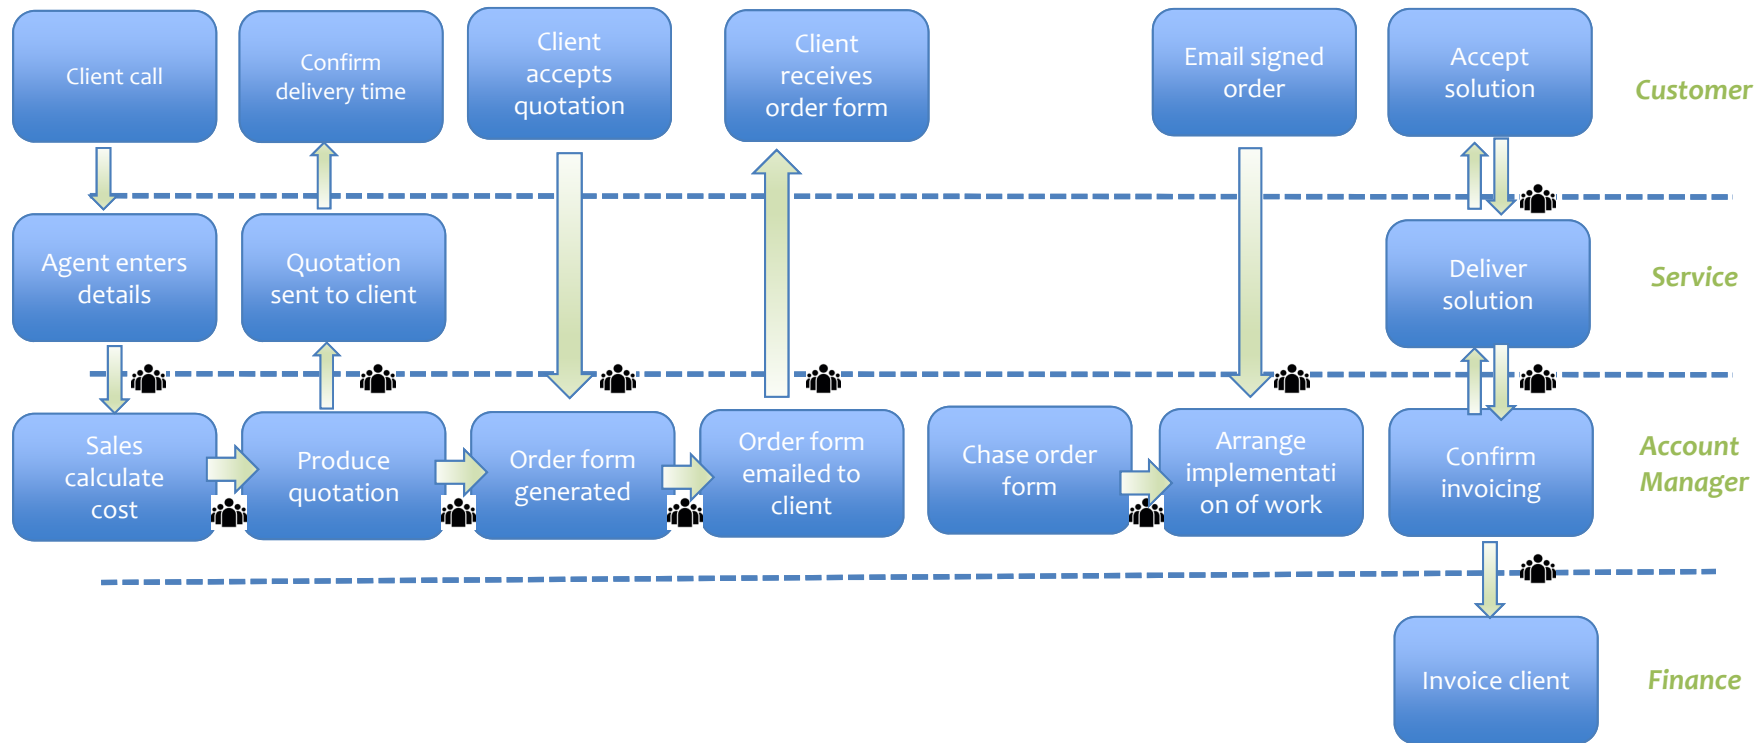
Client call

Confirm delivery time

Client accepts quotation

Client receives order form

Email signed order

Accept solution

Customer

Agent enters details

Quotation sent to client

Deliver solution

Service

Sales calculate cost

Produce quotation

Order form generated

Order form emailed to client

Chase order form

Arrange implementati on of work

Confirm invoicing

Account Manager

Invoice client

Finance